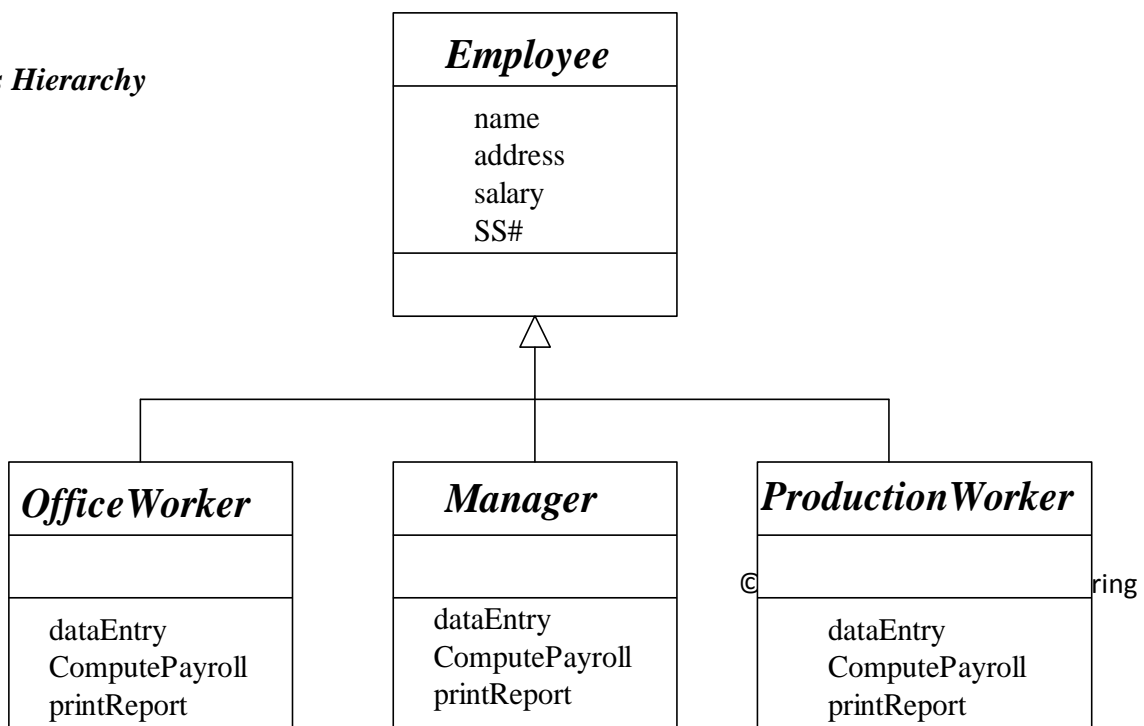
: Hierarchy

Employee

name
address
salary
SS#

OfficeWorker

dataEntry
ComputePayroll
printReport

Manager

dataEntry
ComputePayroll
printReport

ProductionWorker

© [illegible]ring

dataEntry
ComputePayroll
printReport